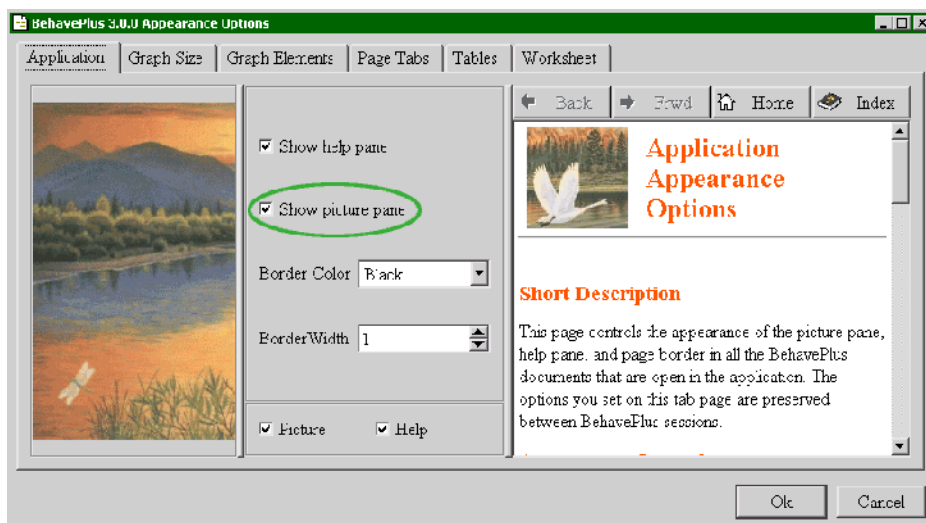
BehavePlus 3.0.0 Appearance Options

Application | Graph Size | Graph Elements | Page Tabs | Tables | Worksheet

Show help pane

Show picture pane

Border Color Black

BorderWidth 1

Picture Help

Back Frwd Home Index

Application Appearance Options

Short Description

This page controls the appearance of the picture pane, help pane, and page border in all the BehavePlus documents that are open in the application. The options you set on this tab page are preserved between BehavePlus sessions.

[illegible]

Ok Cancel